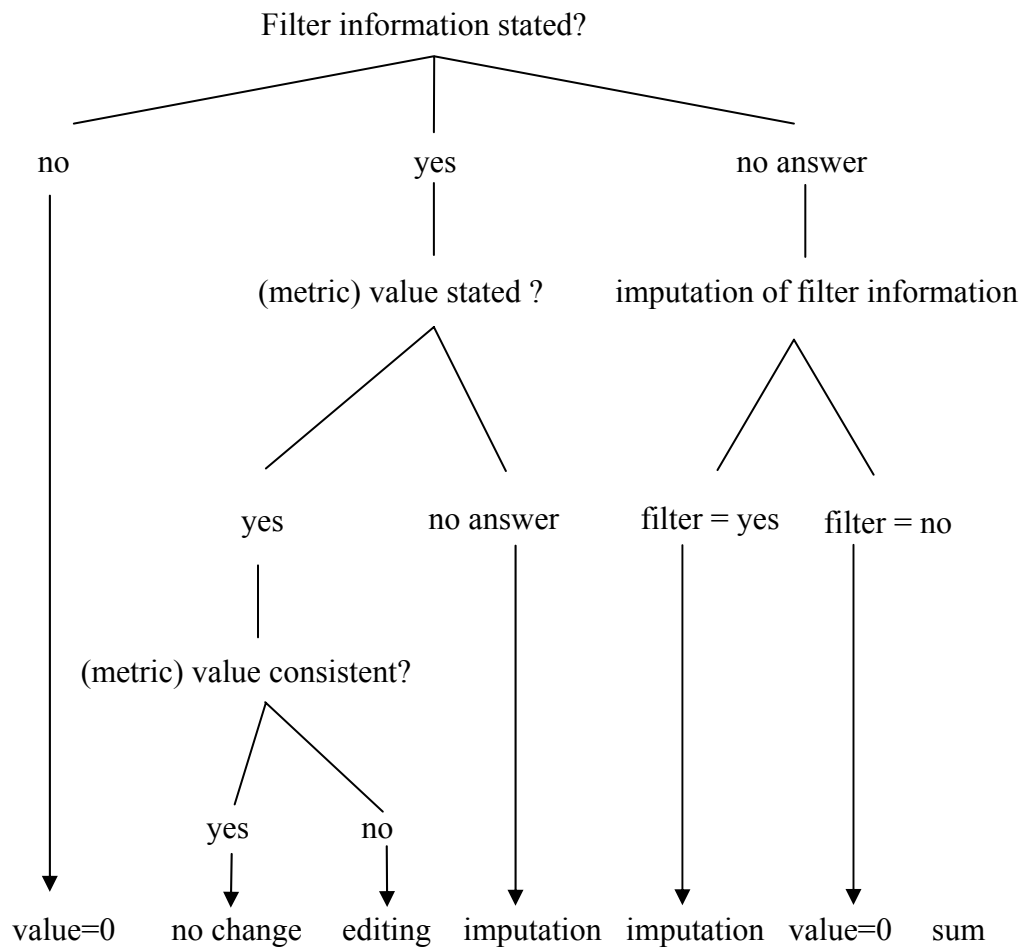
Filter information stated?

no

yes

no answer

(metric) value stated ?

imputation of filter information

yes

no answer

filter = yes

filter = no

(metric) value consistent?

yes

no

value=0 no change editing imputation imputation value=0 sum